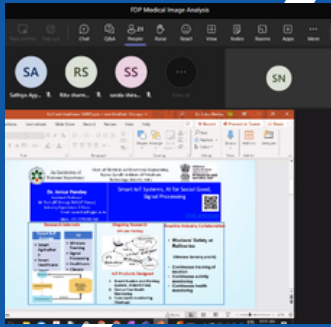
FDP Medical Image Analysis

Chat Q&A People Raise React View Rooms Apps More

SA
Sathiya App...

RS
Ritu sharm...

SS
surabi shara...

SN

Dr. Ankur Pandey

Smart IoT Systems, AI for Social Good, Signal Processing

Research Interests

Ongoing Research

Possible Industry Collaboration

Workers' Safety at Railways

IoT Products Designed